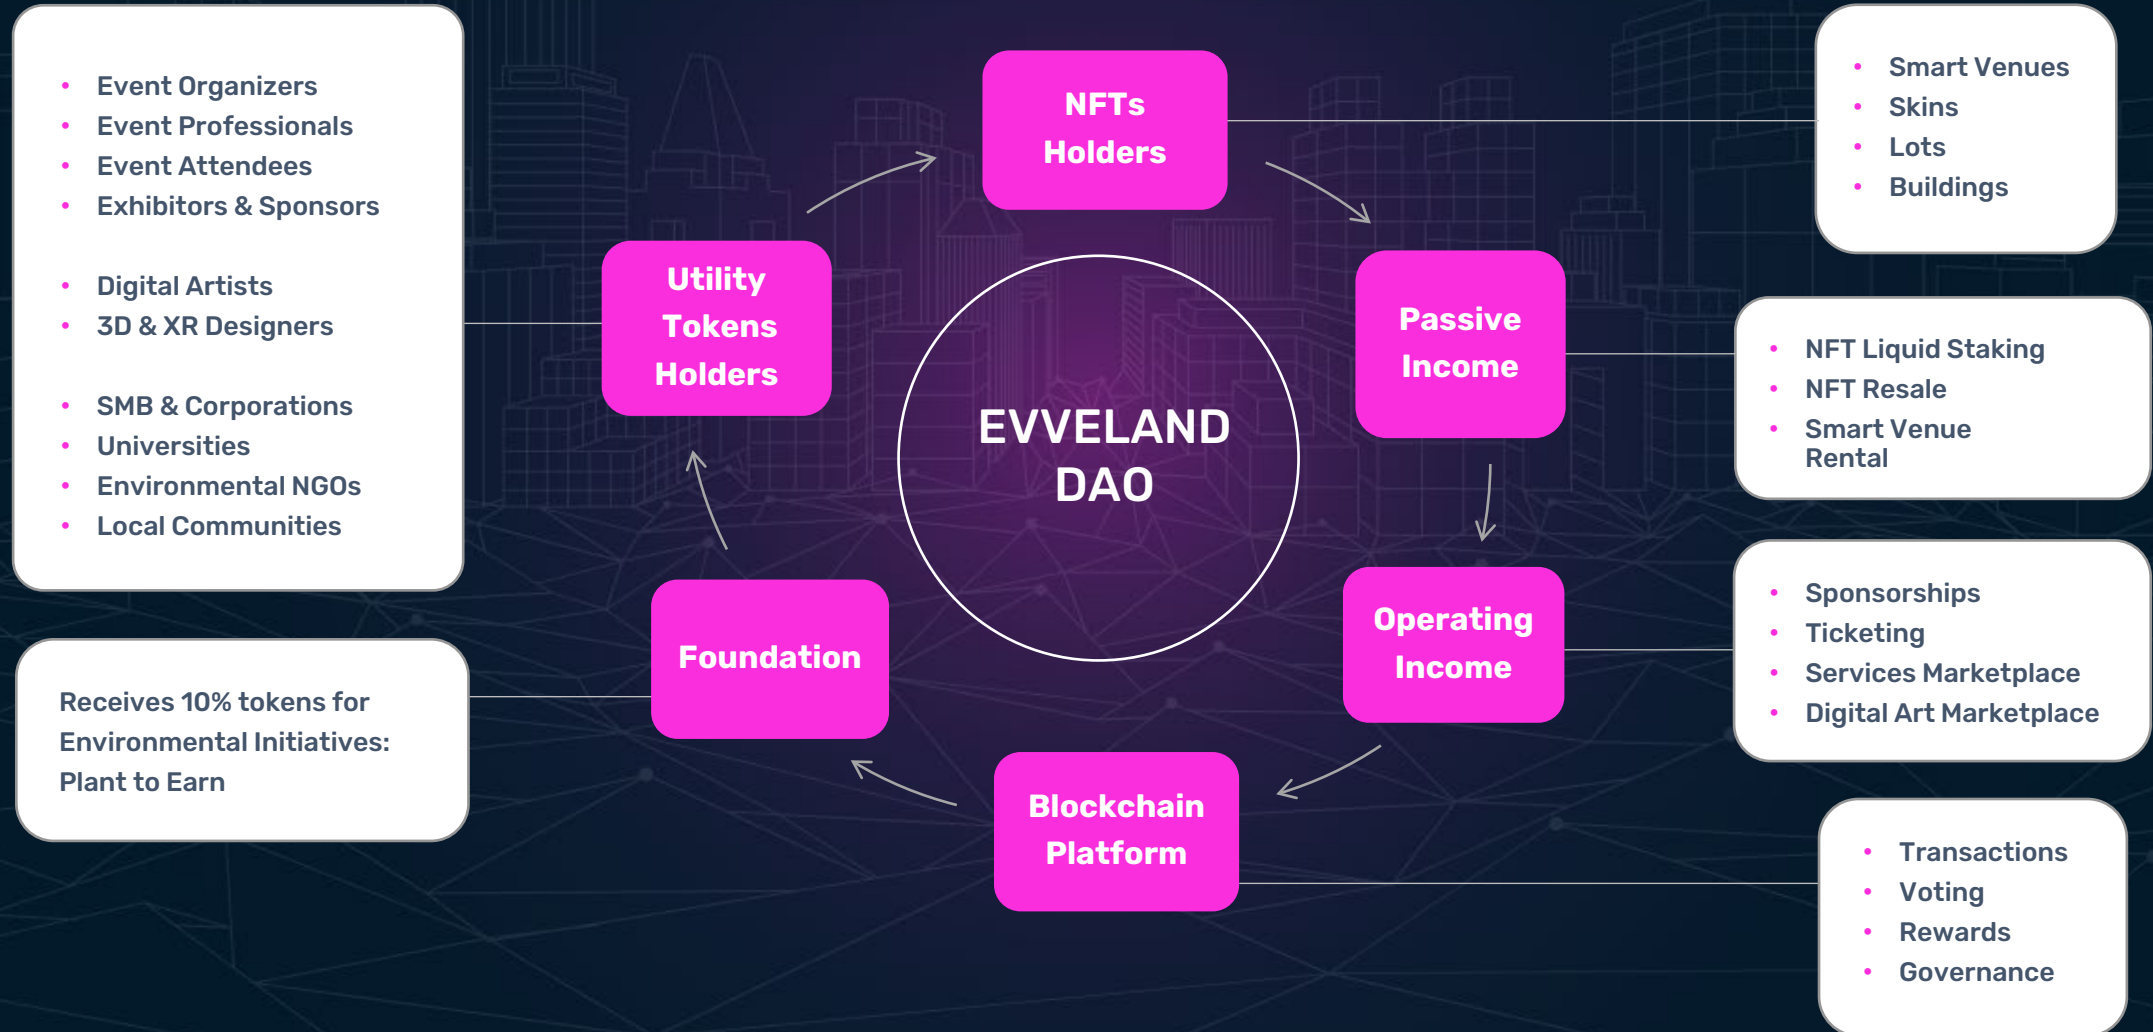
- Event Organizers
- Event Professionals
- Event Attendees
- Exhibitors & Sponsors

- Digital Artists
- 3D & XR Designers

- SMB & Corporations
- Universities
- Environmental NGOs
- Local Communities

Receives 10% tokens for Environmental Initiatives: Plant to Earn

NFTs Holders

Utility Tokens Holders

EVVELAND DAO

Passive Income

Foundation

Operating Income

Blockchain Platform

- Smart Venues
- Skins
- Lots
- Buildings

- NFT Liquid Staking
- NFT Resale
- Smart Venue Rental

- Sponsorships
- Ticketing
- Services Marketplace
- Digital Art Marketplace

- Transactions
- Voting
- Rewards
- Governance